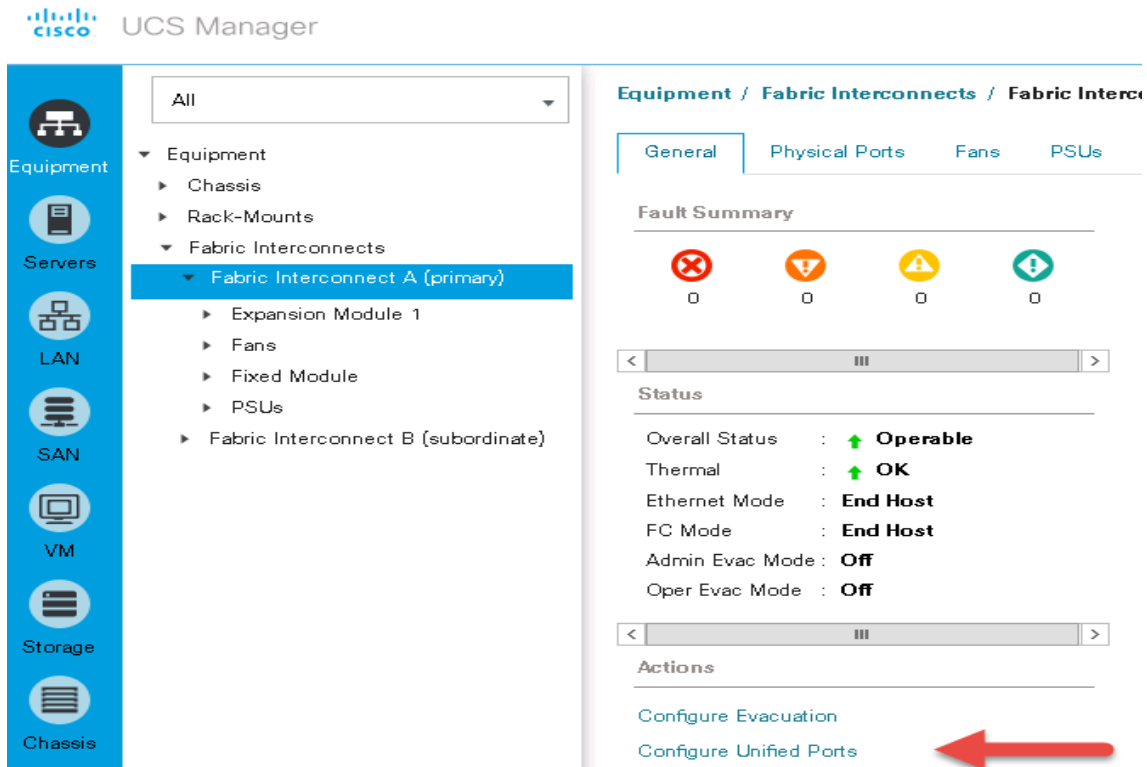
cisco UCS Manager

Equipment
Servers
LAN
SAN
VM
Storage
Chassis

All

Equipment
Chassis
Rack-Mounts
Fabric Interconnects
Fabric Interconnect A (primary)
Expansion Module 1
Fans
Fixed Module
PSUs
Fabric Interconnect B (subordinate)

Equipment / Fabric Interconnects / Fabric Interc

General | Physical Ports | Fans | PSUs

Fault Summary

0 0 0 0

Status

Overall Status : Operable
Thermal : OK
Ethernet Mode : End Host
FC Mode : End Host
Admin Evac Mode : Off
Oper Evac Mode : Off

Actions

Configure Evacuation
Configure Unified Ports